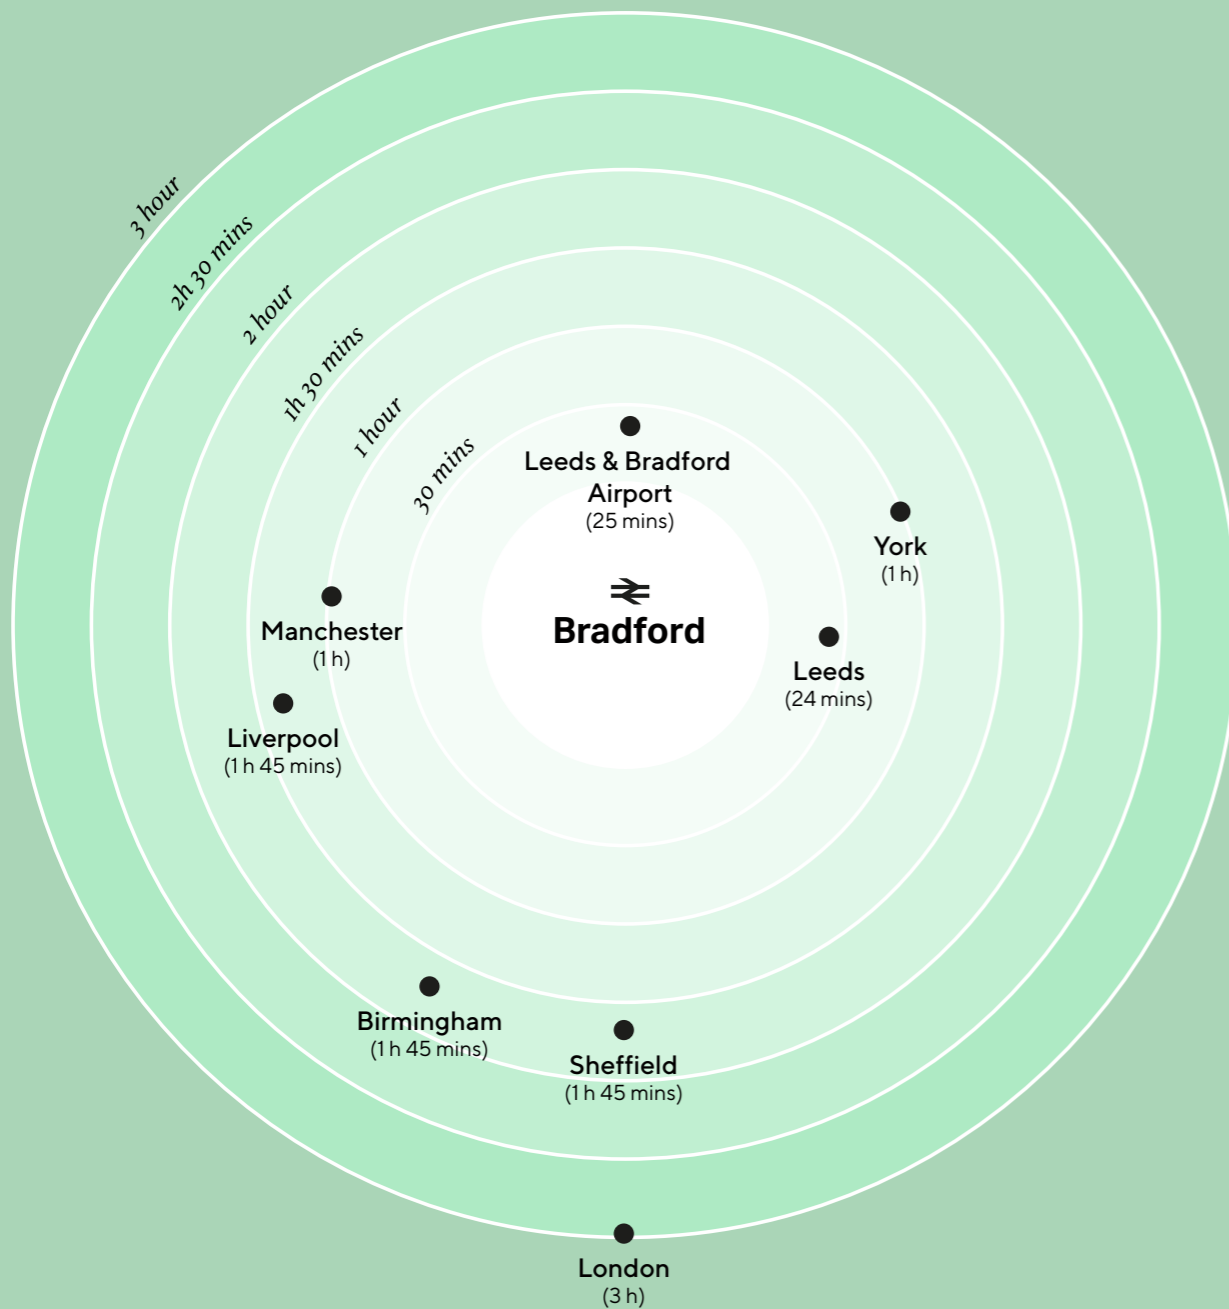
3 hour
2h 30 mins
2 hour
1h 30 mins
1 hour
30 mins

Leeds & Bradford Airport
(25 mins)

York
(1 h)

Manchester
(1 h)

Bradford

Leeds
(24 mins)

Liverpool
(1 h 45 mins)

Birmingham
(1 h 45 mins)

Sheffield
(1 h 45 mins)

London
(3 h)